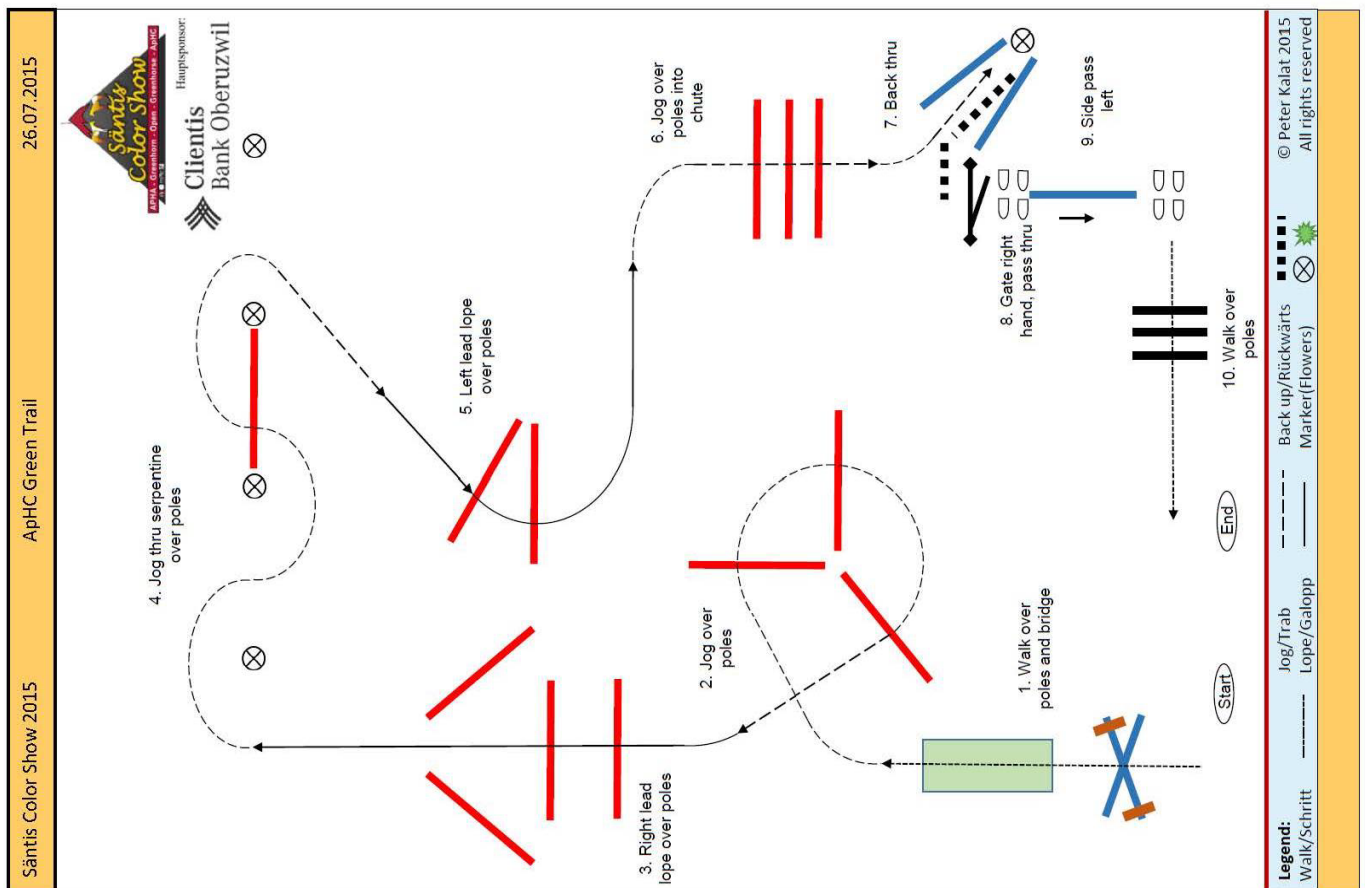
Säntis Color Show 2015

ApHC Green Trail

26.07.2015

Säntis Color Show
APHA · Greenhorn · Open · Greenhorse · ApHC

Hauptsponsor:
Clientis
Bank Oberuzwil

1. Walk over poles and bridge

2. Jog over poles

3. Right lead lope over poles

4. Jog thru serpentine over poles

5. Left lead lope over poles

6. Jog over poles into chute

7. Back thru

8. Gate right hand, pass thru

9. Side pass left

10. Walk over poles

Start

End

Legend:
Walk/Schritt
Jog/Trab
Lope/Galopp
Back up/Rückwärts
Marker(Flowers)

© Peter Kalat 2015
All rights reserved